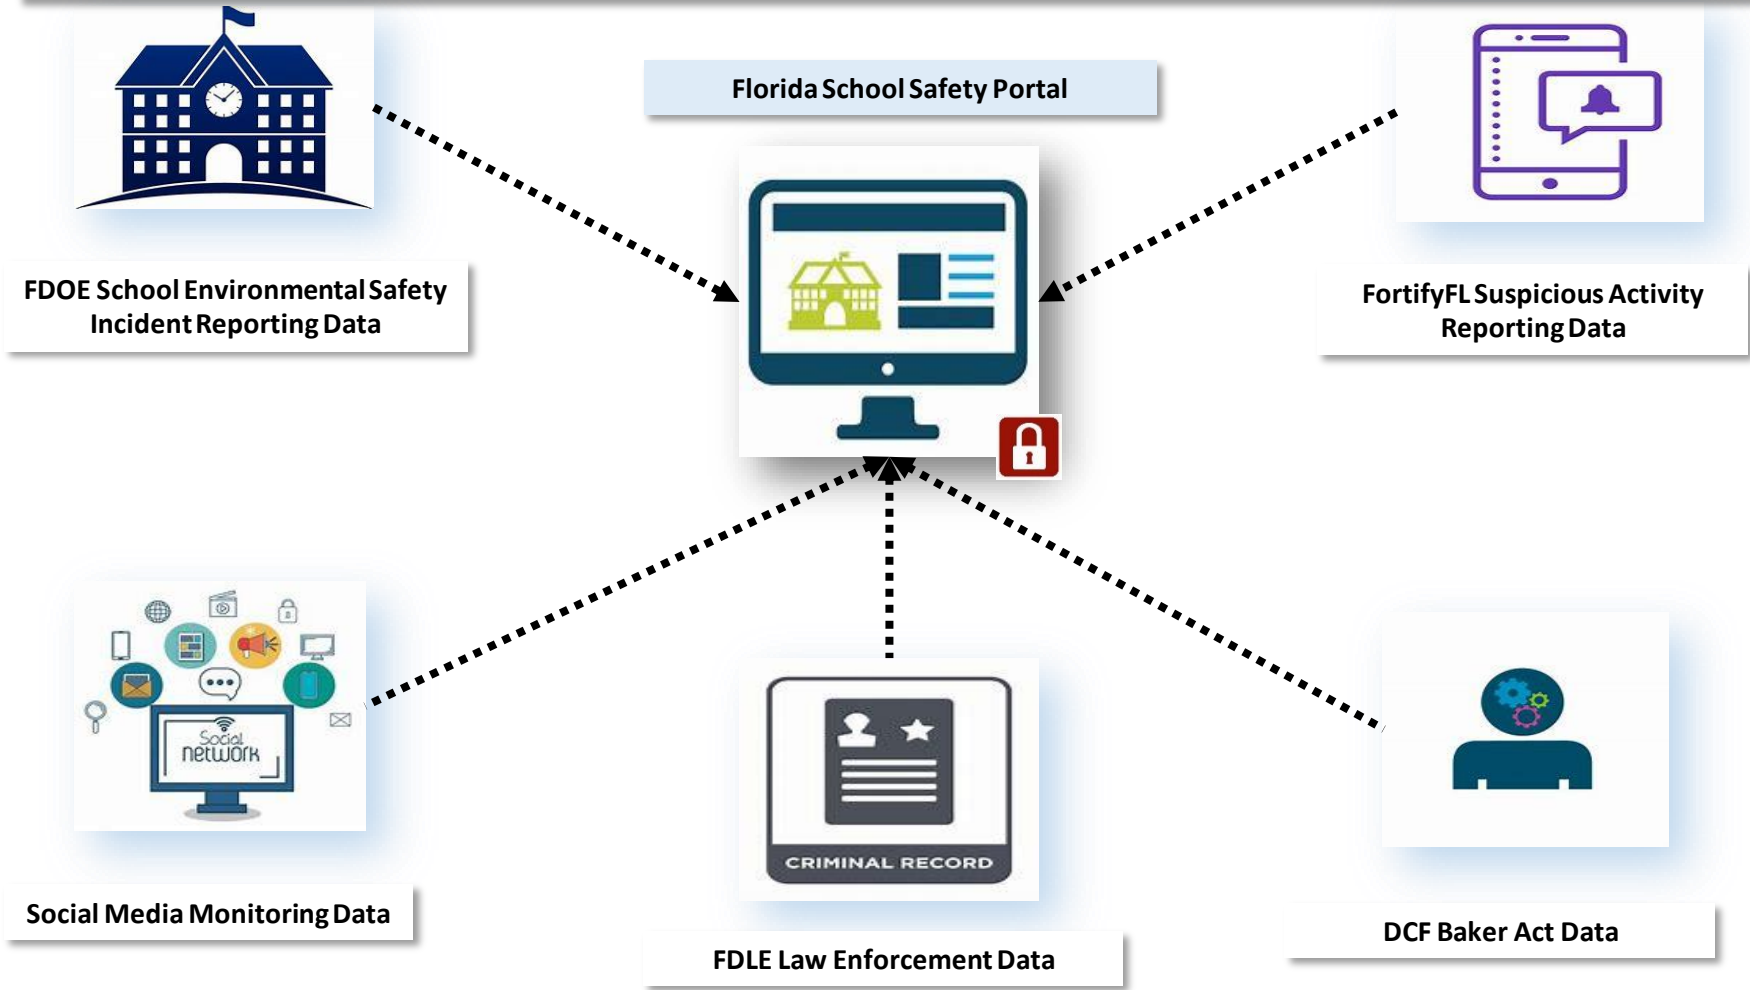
Florida School Safety Portal

FDOE School Environmental Safety Incident Reporting Data

FortifyFL Suspicious Activity Reporting Data

Social network

Social Media Monitoring Data

CRIMINAL RECORD

FDLE Law Enforcement Data

DCF Baker Act Data